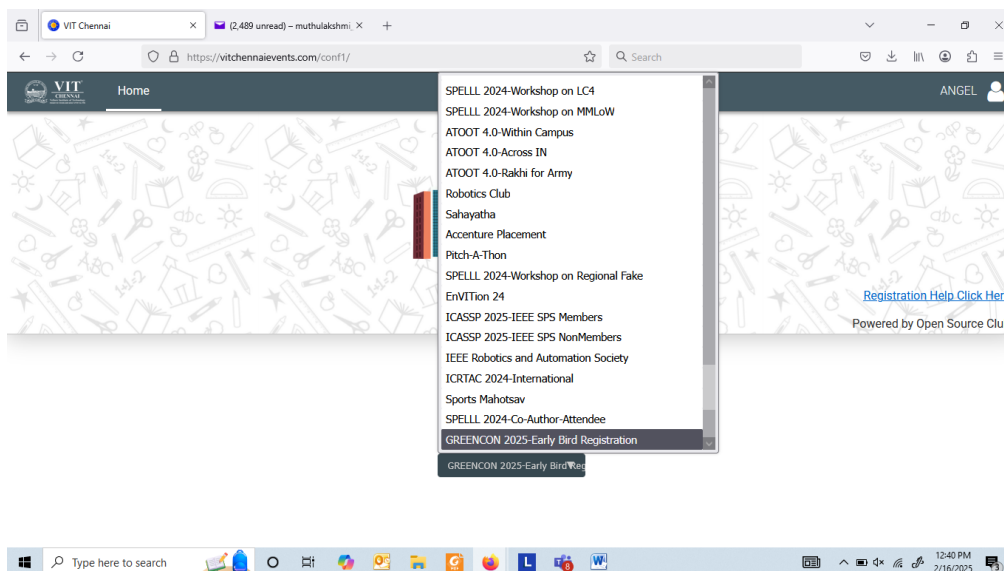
VIT Chennai ×
(2,489 unread) – muthulakshmi ×
+

https://vitchennaievents.com/conf1/

Search

VIT CHENNAI

Home

ANGEL

SPELLL 2024-Workshop on LC4
SPELLL 2024-Workshop on MMLoW
ATOOT 4.0-Within Campus
ATOOT 4.0-Across IN
ATOOT 4.0-Rakhi for Army
Robotics Club
Sahayatha
Accenture Placement
Pitch-A-Thon
SPELLL 2024-Workshop on Regional Fake
EnVITion 24
ICASSP 2025-IEEE SPS Members
ICASSP 2025-IEEE SPS NonMembers
IEEE Robotics and Automation Society
ICRTAC 2024-International
Sports Mahotsav
SPELLL 2024-Co-Author-Attendee
GREENCON 2025-Early Bird Registration

Registration Help Click Her

Powered by Open Source Clu

GREENCON 2025-Early Bird Reg

Type here to search

12:40 PM
2/16/2025